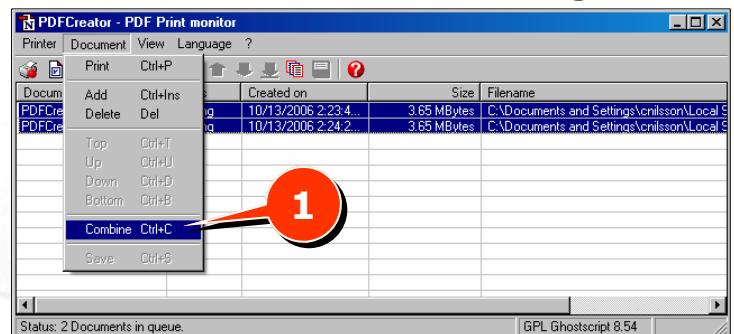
PDFCreator - PDF Print monitor

Printer Document View Language ?

Print Ctrl+P
Add Ctrl+Ins
Delete Del
Top Ctrl+T
Up Ctrl+U
Down Ctrl+D
Bottom Ctrl+B
Combine Ctrl+C
Save Ctrl+S

| Docum | s | Created on | Size | Filename |
|---|---|---|---|---|
| PDFCrea | g | 10/13/2006 2:23:4... | 3.65 MBytes | C:\Documents and Settings\cnilsson\Local S |
| PDFCrea | g | 10/13/2006 2:24:2... | 3.65 MBytes | C:\Documents and Settings\cnilsson\Local S |

1

Status: 2 Documents in queue.
GPL Ghostscript 8.54